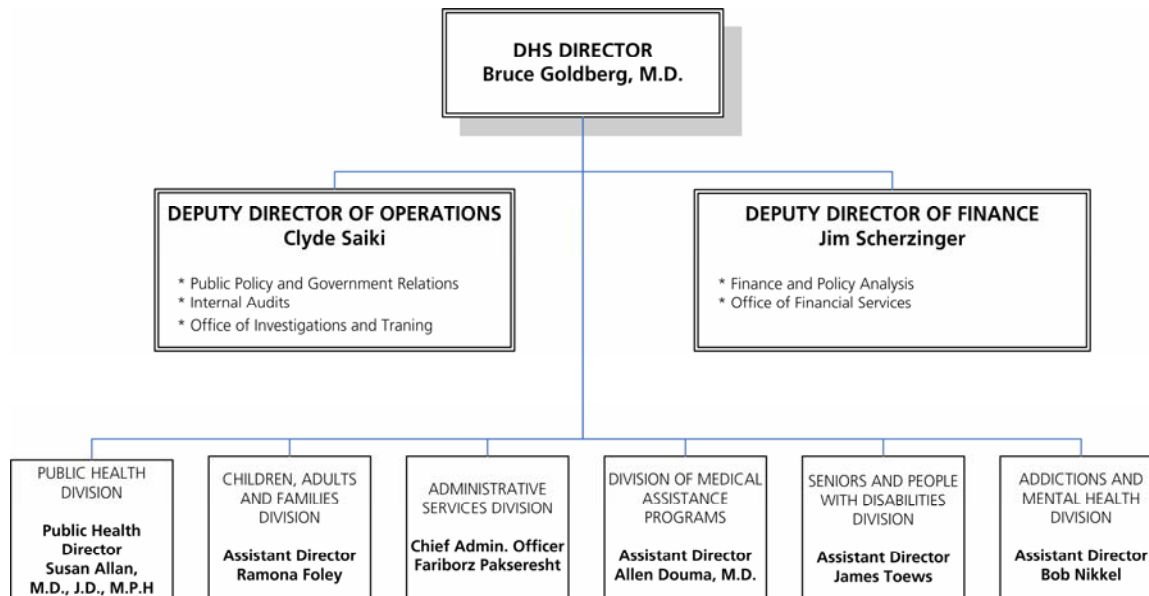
DHS DIRECTOR
Bruce Goldberg, M.D.

DEPUTY DIRECTOR OF OPERATIONS
Clyde Saiki

* Public Policy and Government Relations
* Internal Audits
* Office of Investigations and Traning

DEPUTY DIRECTOR OF FINANCE
Jim Scherzinger

* Finance and Policy Analysis
* Office of Financial Services

PUBLIC HEALTH DIVISION

Public Health Director
Susan Allan, M.D., J.D., M.P.H

CHILDREN, ADULTS AND FAMILIES DIVISION

Assistant Director
Ramona Foley

ADMINISTRATIVE SERVICES DIVISION

Chief Admin. Officer
Fariborz Pakseresht

DIVISION OF MEDICAL ASSISTANCE PROGRAMS

Assistant Director
Allen Douma, M.D.

SENIORS AND PEOPLE WITH DISABILITIES DIVISION

Assistant Director
James Toews

ADDICTIONS AND MENTAL HEALTH DIVISION

Assistant Director
Bob Nikkel